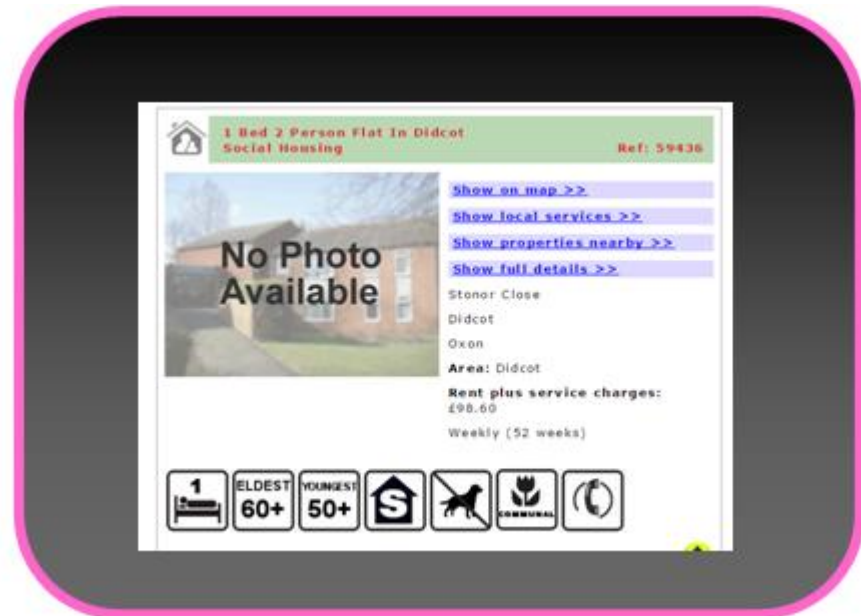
1 Bed 2 Person Flat In Didcot
Social Housing
Ref: 59436

No Photo Available

Show on map >>
Show local services >>
Show properties nearby >>
Show full details >>

Stonor Close
Didcot
Oxon
Area: Didcot
Rent plus service charges: £98.60
Weekly (52 weeks)

1
ELDEST 60+
YOUNGEST 50+
S
COMMUNAL